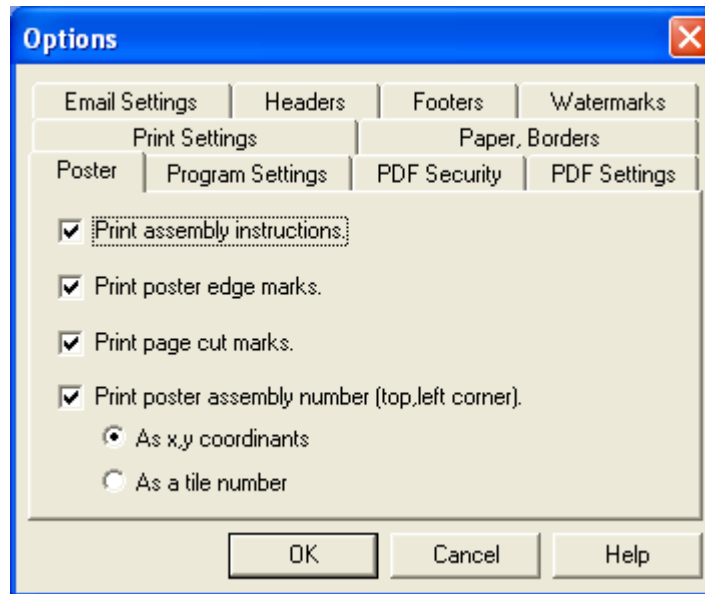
Options

Email Settings | Headers | Footers | Watermarks

Print Settings | Paper, Borders

Poster | Program Settings | PDF Security | PDF Settings

Print assembly instructions.

Print poster edge marks.

Print page cut marks.

Print poster assembly number (top,left corner).

As x,y coordinants

As a tile number

OK | Cancel | Help